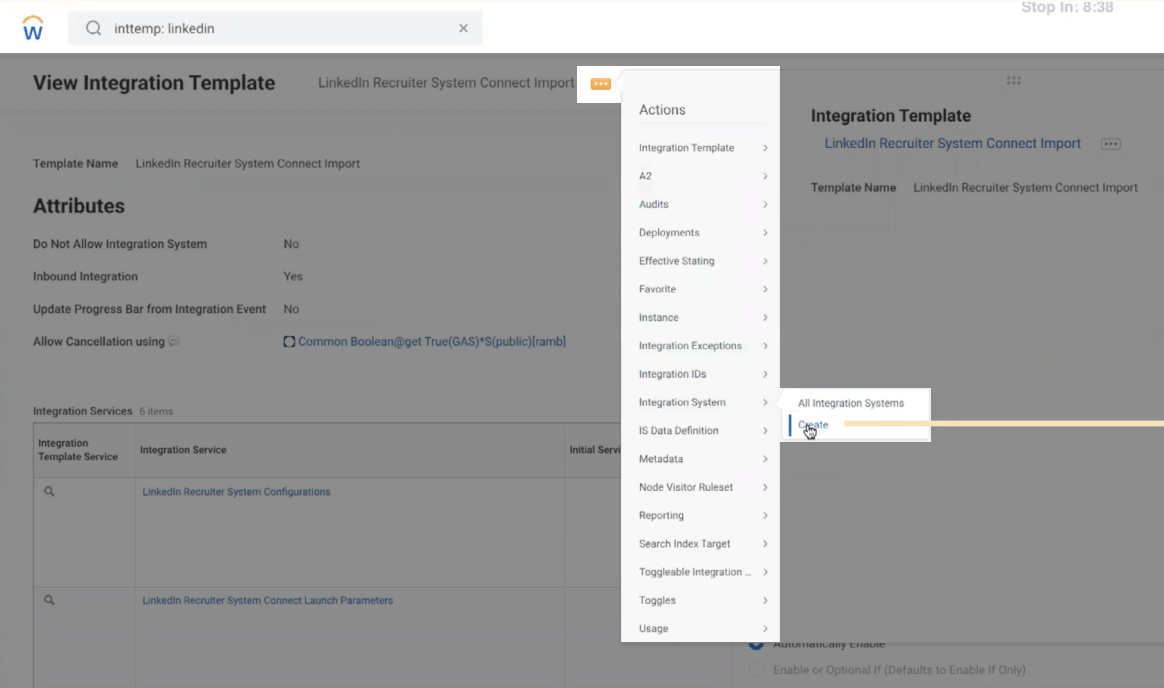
inttemp: linkedin

Stop In: 8:38

View Integration Template LinkedIn Recruiter System Connect Import

Template Name LinkedIn Recruiter System Connect Import

Attributes

Do Not Allow Integration System No

Inbound Integration Yes

Update Progress Bar from Integration Event No

Allow Cancellation using Common Boolean@get True(GAS)*S(public)[ramb]

Integration Services 6 items

| Integration Template Service | Integration Service | Initial Servi |
|---|---|---|
| | LinkedIn Recruiter System Configurations | |
| | LinkedIn Recruiter System Connect Launch Parameters | |

Actions

Integration Template

A2

Audits

Deployments

Effective Stating

Favorite

Instance

Integration Exceptions

Integration IDs

Integration System

IS Data Definition

Metadata

Node Visitor Ruleset

Reporting

Search Index Target

Toggleable Integration ...

Toggles

Usage

All Integration Systems

Create

Integration Template

LinkedIn Recruiter System Connect Import

Template Name LinkedIn Recruiter System Connect Import

Automatically Enable

Enable or Optional If (Defaults to Enable If Only)